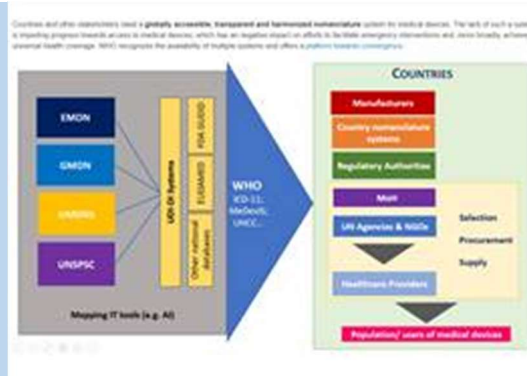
Countries and other stakeholders need a globally accessible, transparent and harmonized nomenclature system for medical devices. The lack of such a system is impeding progress towards access to medical devices, which has an negative impact on efforts to facilitate emergency interventions and, more broadly, achieve universal health coverage. WHO recognizes the availability of multiple systems and offers a platform towards convergence.

EMDN

GMDN

UMDNS

UNSPSC

UDI-DI Systems

FDA GUDID

EUDAMED

Other national databases

Mapping IT tools (e.g. AI)

WHO

ICD-11, MeDevIS, UNCC...

COUNTRIES

Manufacturers

Country nomenclature systems

Regulatory Authorities

MoH

UN Agencies & NGOs

Selection

Procurement

Supply

Healthcare Providers

Population/ users of medical devices